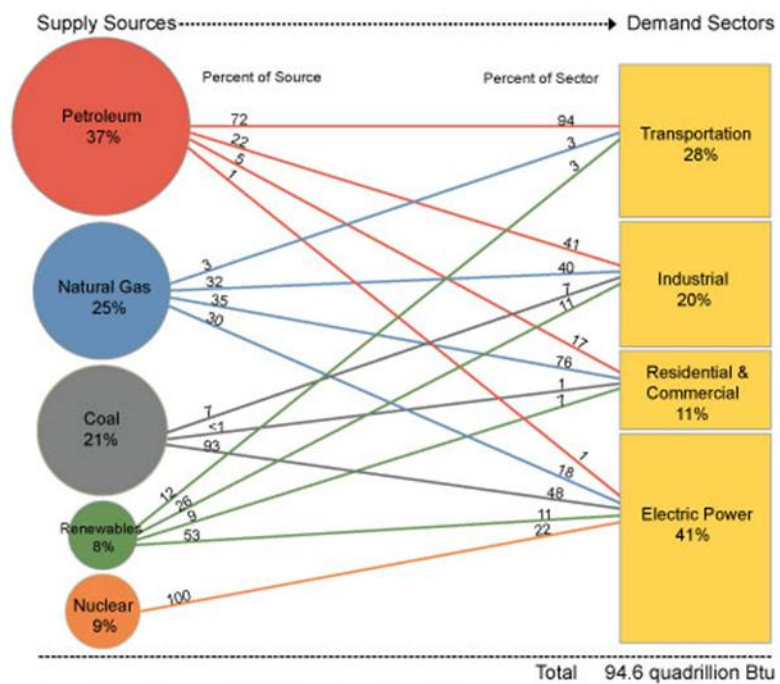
Supply Sources Demand Sectors

Percent of Source

Percent of Sector

Petroleum 37%

72
22
5
1

Natural Gas 25%

3
32
35
30

Coal 21%

7
<1
93

Renewables 8%

12
26
9
53

Nuclear 9%

100

94
3
3

Transportation 28%

41
40
7
11

Industrial 20%

17
76
1
1

Residential & Commercial 11%

1
18
48
11
22

Electric Power 41%

Total 94.6 quadrillion Btu